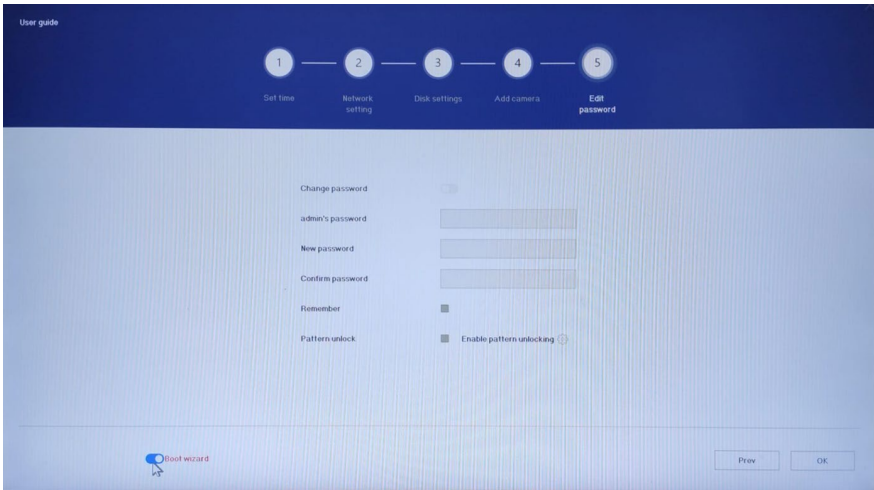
User guide

1 2 3 4 5

Set time

Network setting

Disk settings

Add camera

Edit password

Change password

admin's password

New password

Confirm password

Remember

Pattern unlock

Enable pattern unlocking

Boot wizard

Prev

OK